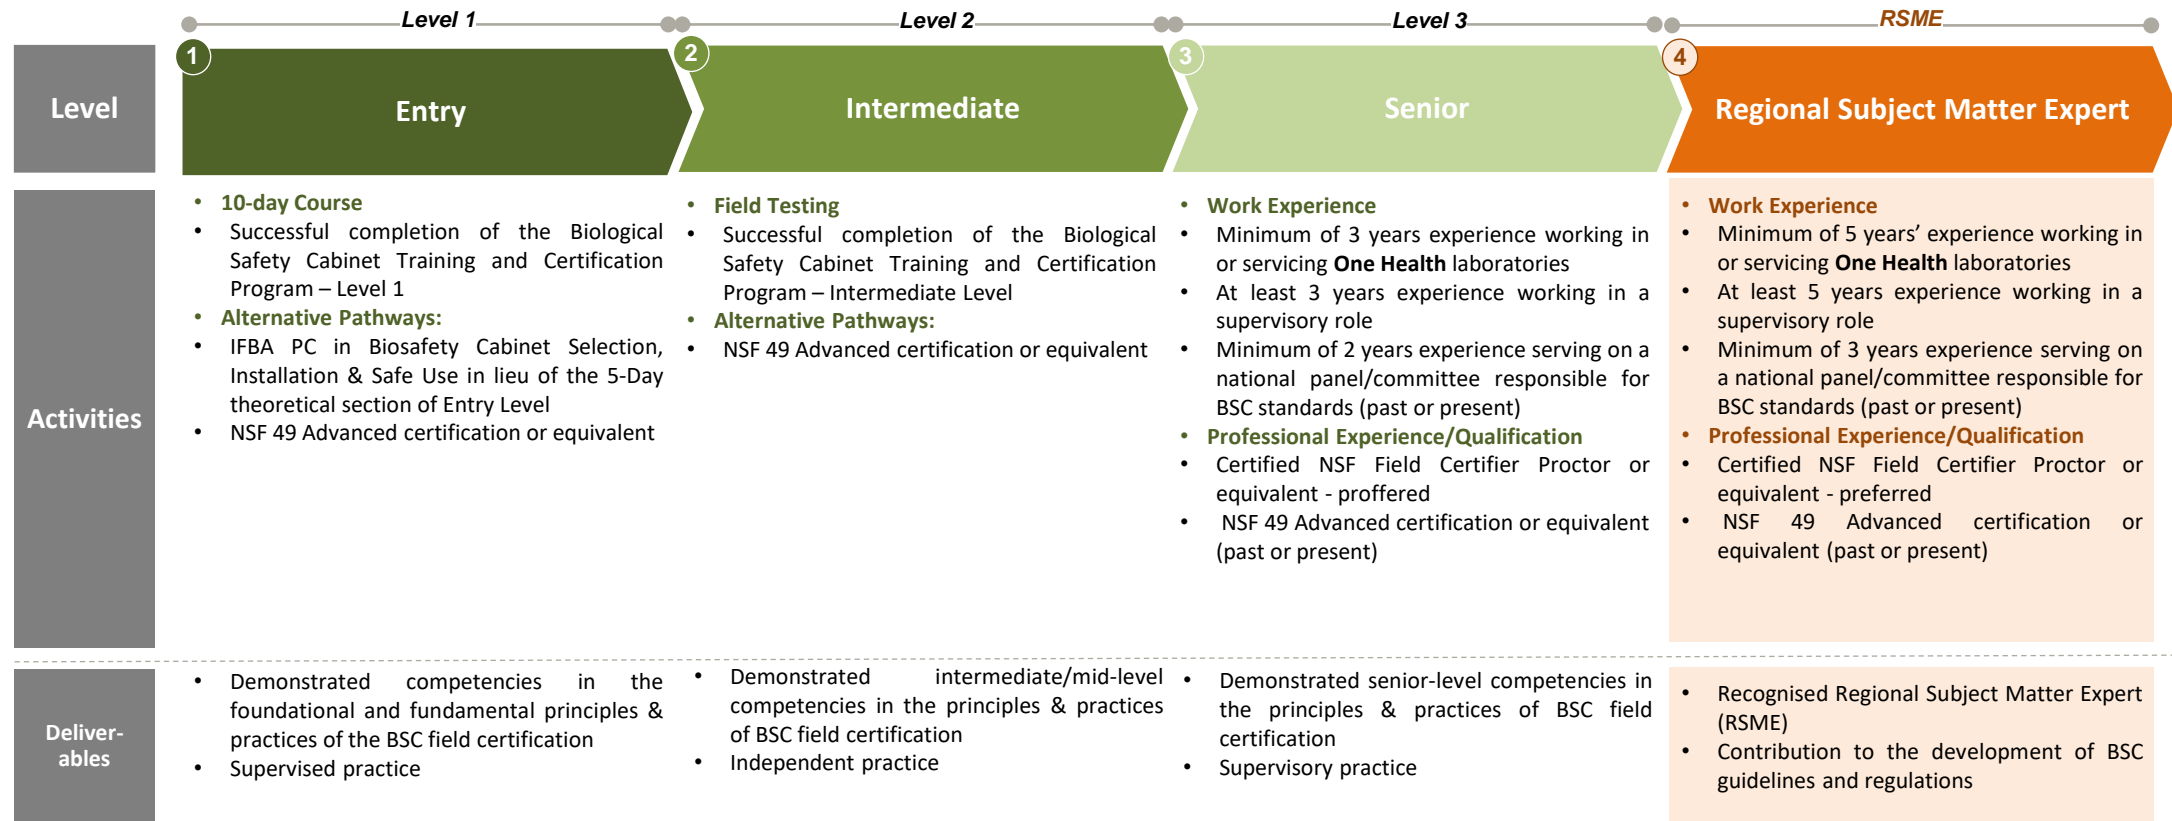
Level 1

Level 2

Level 3

RSME

Level

1 Entry

2 Intermediate

3 Senior

4 Regional Subject Matter Expert

Activities

- 10-day Course
- Successful completion of the Biological Safety Cabinet Training and Certification Program – Level 1
- Alternative Pathways:
- IFBA PC in Biosafety Cabinet Selection, Installation & Safe Use in lieu of the 5-Day theoretical section of Entry Level
- NSF 49 Advanced certification or equivalent

- Field Testing
- Successful completion of the Biological Safety Cabinet Training and Certification Program – Intermediate Level
- Alternative Pathways:
- NSF 49 Advanced certification or equivalent

- Work Experience
- Minimum of 3 years experience working in or servicing **One Health** laboratories
- At least 3 years experience working in a supervisory role
- Minimum of 2 years experience serving on a national panel/committee responsible for BSC standards (past or present)
- Professional Experience/Qualification
- Certified NSF Field Certifier Proctor or equivalent - proffered
- NSF 49 Advanced certification or equivalent (past or present)

- Work Experience
- Minimum of 5 years' experience working in or servicing **One Health** laboratories
- At least 5 years experience working in a supervisory role
- Minimum of 3 years experience serving on a national panel/committee responsible for BSC standards (past or present)
- Professional Experience/Qualification
- Certified NSF Field Certifier Proctor or equivalent - preferred
- NSF 49 Advanced certification or equivalent (past or present)

Deliver-ables

- Demonstrated competencies in the foundational and fundamental principles & practices of the BSC field certification
- Supervised practice

- Demonstrated intermediate/mid-level competencies in the principles & practices of BSC field certification
- Independent practice

- Demonstrated senior-level competencies in the principles & practices of BSC field certification
- Supervisory practice

- Recognised Regional Subject Matter Expert (RSME)
- Contribution to the development of BSC guidelines and regulations